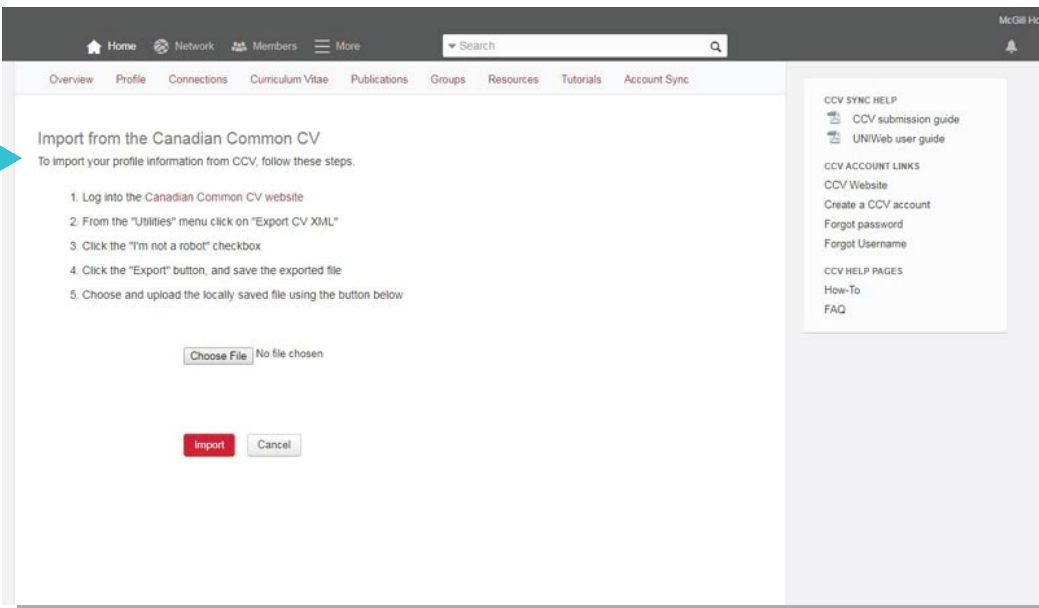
McGill Ho

Home Network Members More Search

Overview Profile Connections Curriculum Vitae Publications Groups Resources Tutorials Account Sync

Import from the Canadian Common CV

To import your profile information from CCV, follow these steps.

1. Log into the Canadian Common CV website
2. From the "Utilities" menu click on "Export CV XML"
3. Click the "I'm not a robot" checkbox
4. Click the "Export" button, and save the exported file
5. Choose and upload the locally saved file using the button below

Choose File No file chosen

Import Cancel

CCV SYNC HELP
CCV submission guide
UNIWeb user guide

CCV ACCOUNT LINKS
CCV Website
Create a CCV account
Forgot password
Forgot Username

CCV HELP PAGES
How-To
FAQ